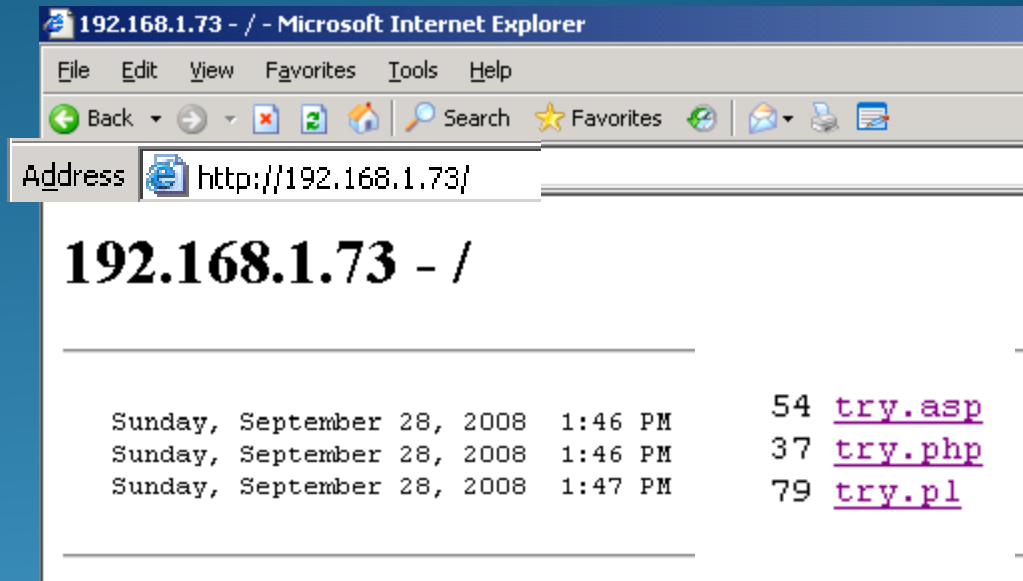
192.168.1.73 - / - Microsoft Internet Explorer

File Edit View Favorites Tools Help

Back Search Favorites

Address http://192.168.1.73/

192.168.1.73 - /

| | | |
|---|---|---|
| Sunday, September 28, 2008 1:46 PM | 54 | try.asp |
| Sunday, September 28, 2008 1:46 PM | 37 | try.php |
| Sunday, September 28, 2008 1:47 PM | 79 | try.pl |